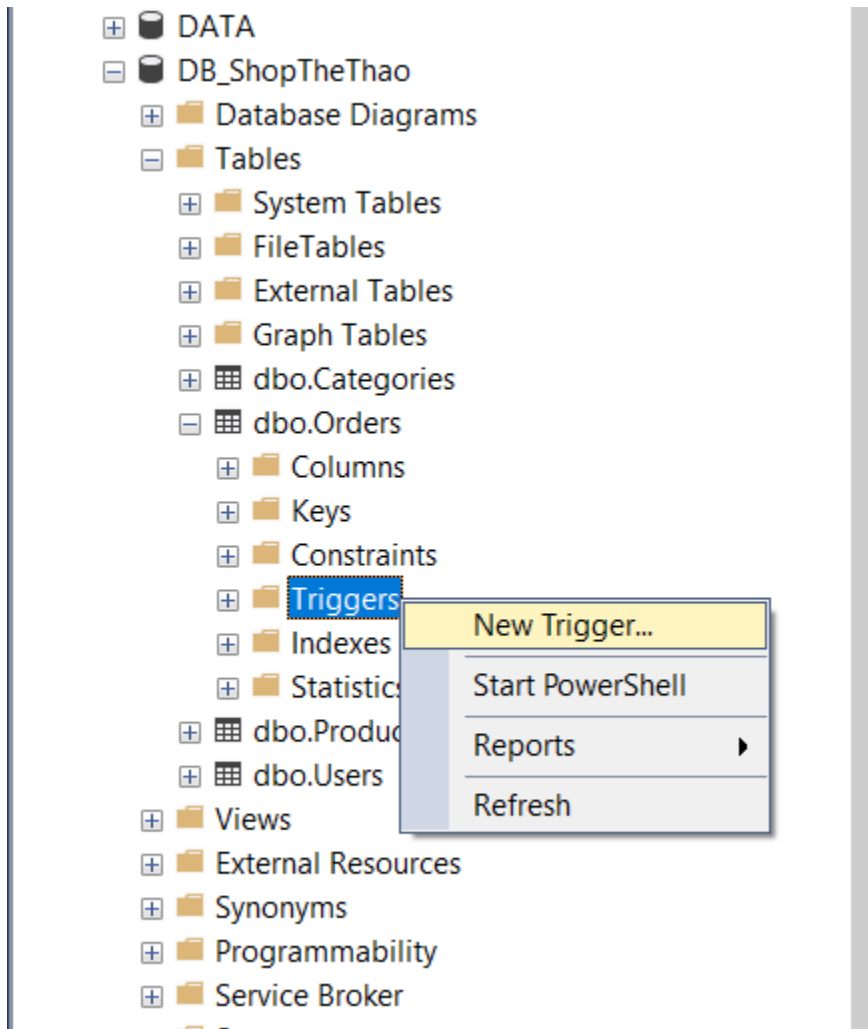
DATA
DB_ShopTheThao
Database Diagrams
Tables
System Tables
FileTables
External Tables
Graph Tables
dbo.Categories
dbo.Orders
Columns
Keys
Constraints
Triggers
Indexes
Statistics
dbo.Produc
dbo.Users
Views
External Resources
Synonyms
Programmability
Service Broker

New Trigger...
Start PowerShell
Reports
Refresh